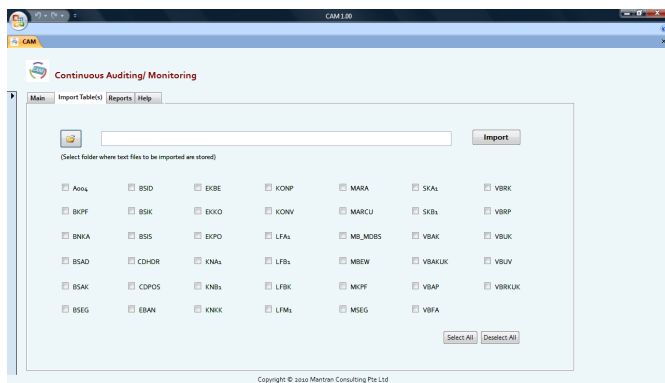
CAM 1.00

CAM

Continuous Auditing/ Monitoring

Main | Import Table(s) | Reports | Help

Import

(Select folder where text files to be imported are stored)

| A004 | BSID | EKBE | KONP | MARA | SKA1 | VBRK |
|---|---|---|---|---|---|---|
| BKPF | BSIK | EKKO | KONV | MARCU | SKB1 | VBRP |
| BNKA | BSIS | EKPO | LFA1 | MB_MDBS | VBAK | VBUK |
| BSAD | CDHDR | KNA1 | LFB1 | MBEW | VBAKUK | VBUV |
| BSAK | CDPOS | KNB1 | LFBK | MKPF | VBAP | VBRKUK |
| BSEG | EBAN | KNKK | LFM1 | MSEG | VBFA | |

Select All | Deselect All

Copyright © 2010 Mantran Consulting Pte Ltd